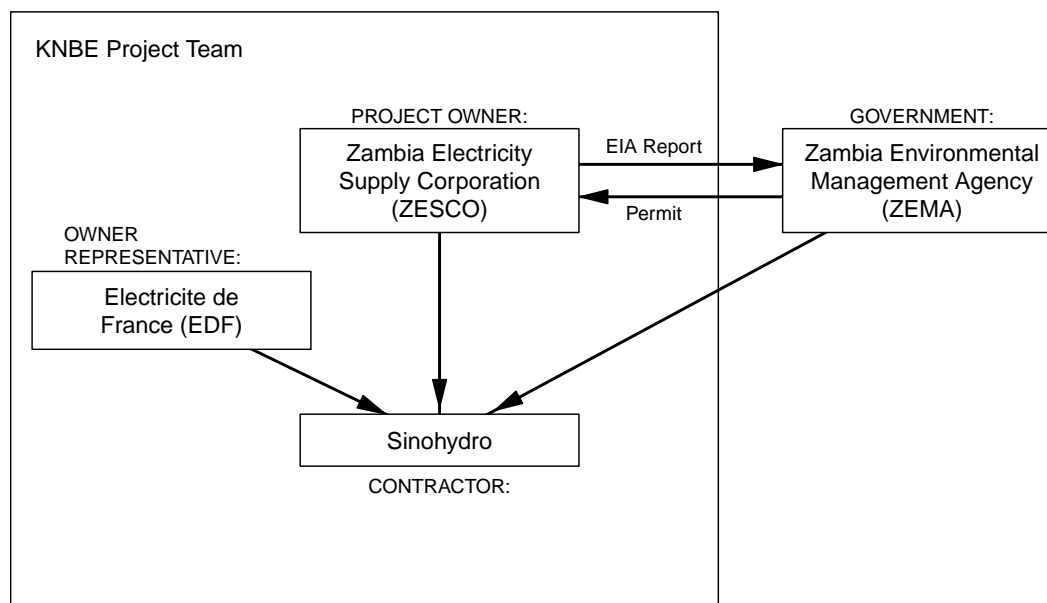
KNBE Project Team

PROJECT OWNER:

Zambia Electricity Supply Corporation (ZESCO)

EIA Report

Permit

GOVERNMENT:

Zambia Environmental Management Agency (ZEMA)

OWNER REPRESENTATIVE:

Electricite de France (EDF)

Sinohydro

CONTRACTOR: